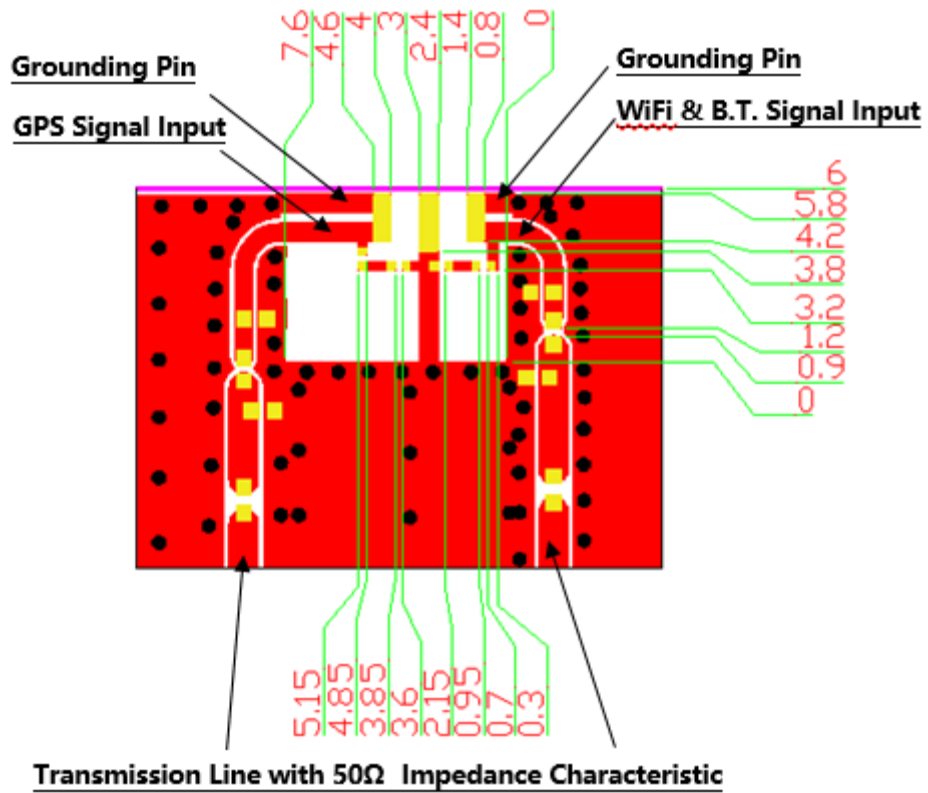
7.6
4.6
4
3
2.4
1.4
0.8
0

Grounding Pin
GPS Signal Input

Grounding Pin
WiFi & B.T. Signal Input

6
5.8
4.2
3.8
3.2
1.2
0.9
0

5.15
4.85
3.85
3.6
2.15
0.95
0.7
0.7
0.3

Transmission Line with 50Ω Impedance Characteristic